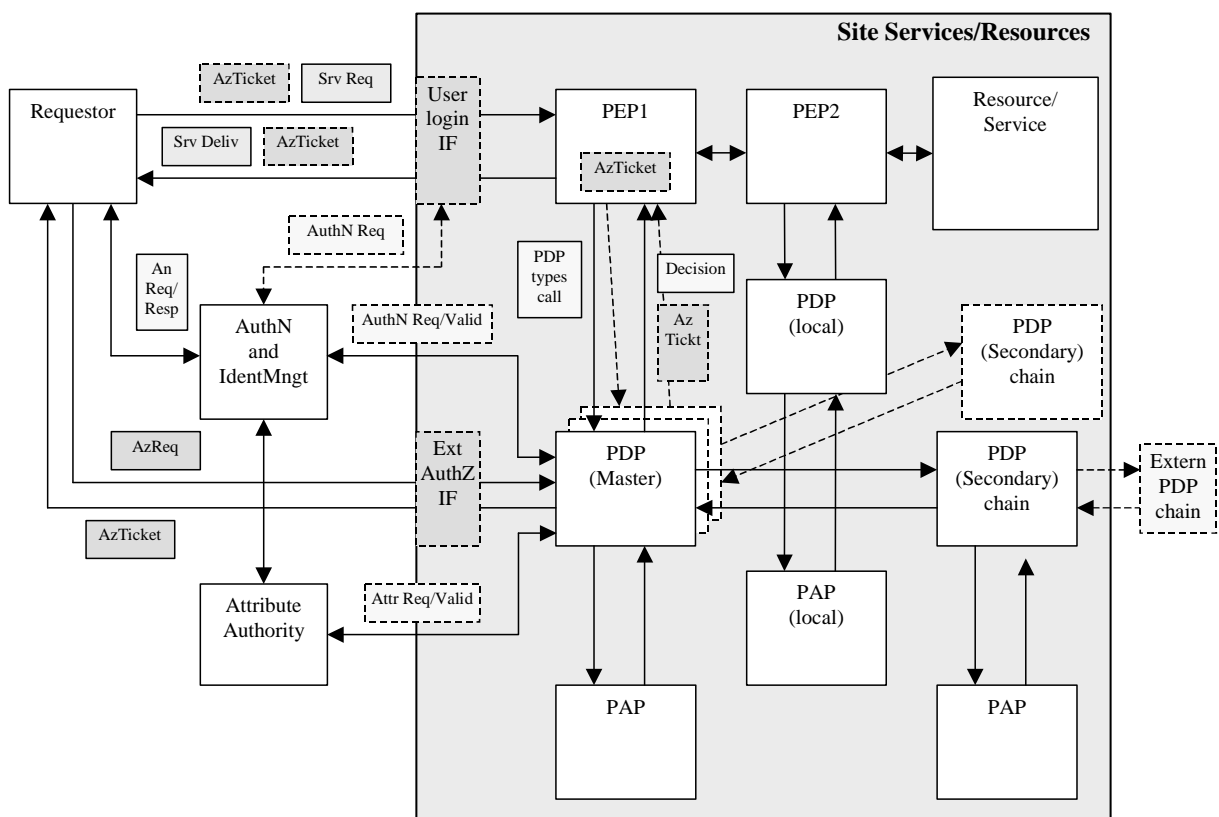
Site Services/Resources

AzTicket
Srv Req
Requestor
User login IF
PEP1
PEP2
Resource/ Service
Srv Deliv
AzTicket
AzTicket
AuthN Req
An Req/ Resp
PDP types call
Decision
PDP (local)
AuthN and IdentMngt
AuthN Req/Valid
Az Tickt
PDP (Secondary) chain
AzReq
Ext AuthZ IF
PDP (Master)
PDP (Secondary) chain
Extern PDP chain
AzTicket
Attribute Authority
Attr Req/Valid
PAP (local)
PAP
PAP